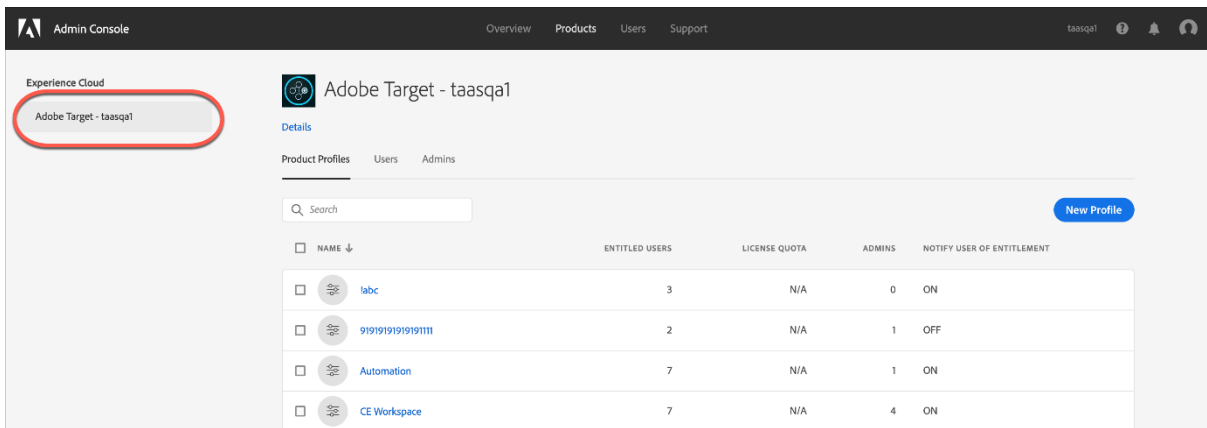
Admin Console

Overview Products Users Support

taasqa1

Experience Cloud

Adobe Target - taasqa1

Adobe Target - taasqa1

Details

Product Profiles Users Admins

Search

New Profile

| NAME | ENTITLED USERS | LICENSE QUOTA | ADMINS | NOTIFY USER OF ENTITLEMENT |
|---|---|---|---|---|
| !abc | 3 | N/A | 0 | ON |
| 91919191919191111 | 2 | N/A | 1 | OFF |
| Automation | 7 | N/A | 1 | ON |
| CE Workspace | 7 | N/A | 4 | ON |